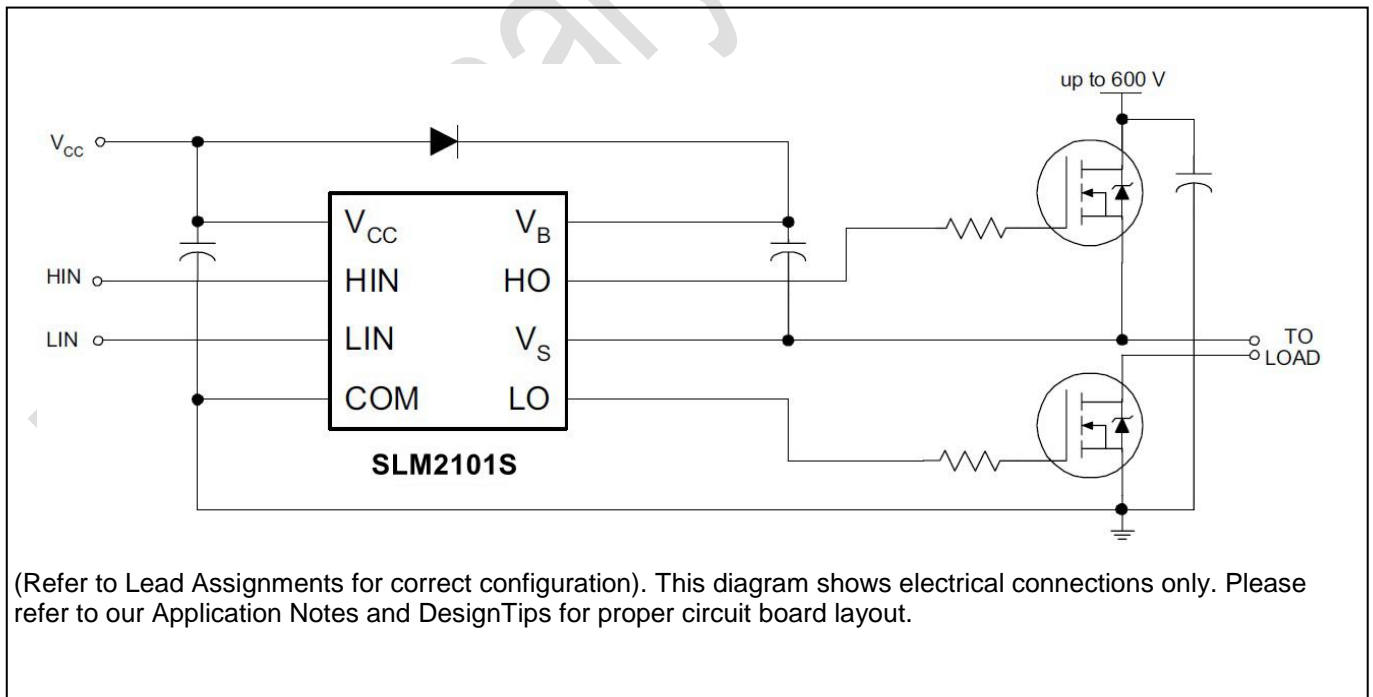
up to 600 V

$V_{CC}$

$V_{CC}$ $V_B$

HIN HIN HO

LIN LIN $V_S$ TO LOAD

COM LO

SLM2101S

(Refer to Lead Assignments for correct configuration). This diagram shows electrical connections only. Please refer to our Application Notes and DesignTips for proper circuit board layout.